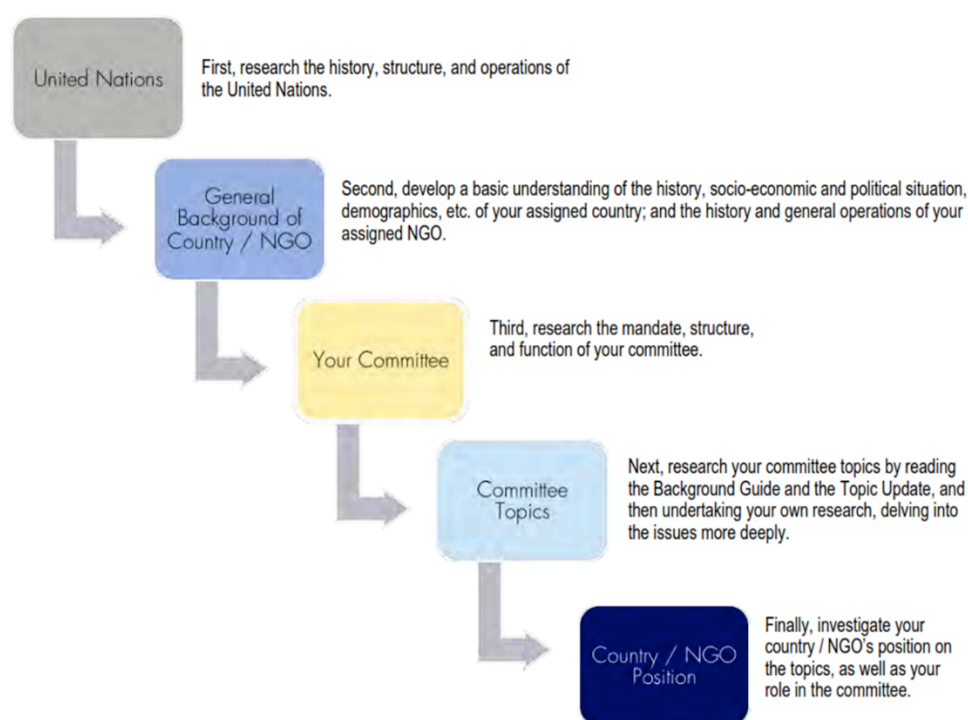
United Nations

First, research the history, structure, and operations of the United Nations.

General Background of Country / NGO

Second, develop a basic understanding of the history, socio-economic and political situation, demographics, etc. of your assigned country; and the history and general operations of your assigned NGO.

Your Committee

Third, research the mandate, structure, and function of your committee.

Committee Topics

Next, research your committee topics by reading the Background Guide and the Topic Update, and then undertaking your own research, delving into the issues more deeply.

Country / NGO Position

Finally, investigate your country / NGO's position on the topics, as well as your role in the committee.